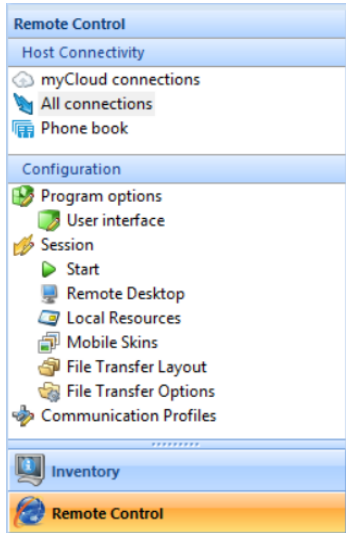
Remote Control

Host Connectivity

myCloud connections
All connections
Phone book

Configuration

Program options
User interface
Session
Start
Remote Desktop
Local Resources
Mobile Skins
File Transfer Layout
File Transfer Options
Communication Profiles

Inventory

Remote Control